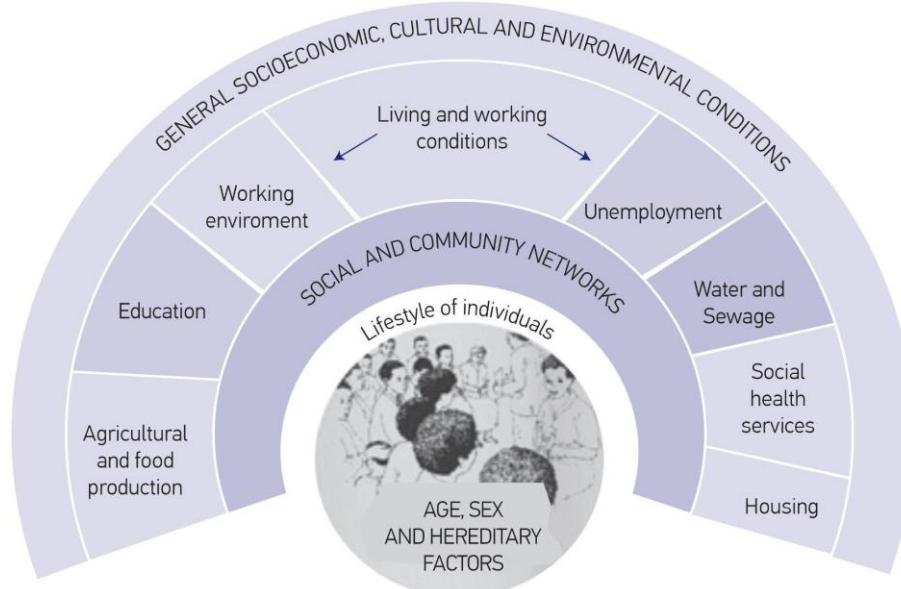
GENERAL SOCIOECONOMIC, CULTURAL AND ENVIRONMENTAL CONDITIONS

Living and working conditions

Working enviroment

Unemployment

Education

Water and Sewage

Agricultural and food production

Social health services

Housing

SOCIAL AND COMMUNITY NETWORKS

Lifestyle of individuals

AGE, SEX AND HEREDITARY FACTORS